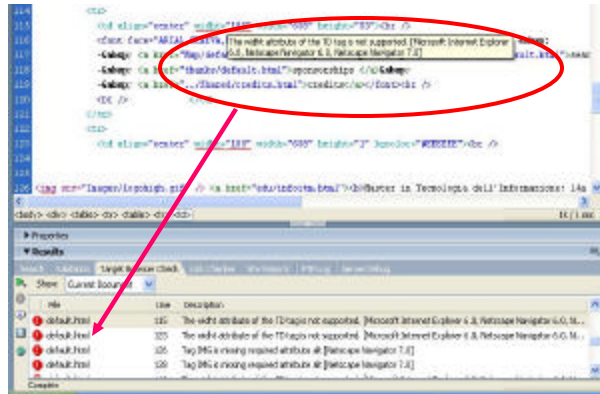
114 <td>
115 <td align="center" width="180" height="600" height="85"><br />
116 <font face="ARIAL" The width attribute of the TD tag is not supported. [Microsoft Internet Explorer 6.0, Netscape Navigator 6.0, Netscape Navigator 7.0]
117 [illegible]
118 -&nbsp; <a href="thanks/default.html">sponsorships </a>&nbsp;
119 -&nbsp; <a href="../Shared/credits.html">credits</a></font><br />
120 <br />
121 </td>
122 </tr>
123 <td align="center" width="180" width="600" height="3" bgcolor="#EEEEEE"><br />

126 <img src="Images/logohigh.gif" /> <a href="edu/infosta.html"><b>Master in Tecnologia dell'Informazione: 14a

<body> <div> <table> <tr> <table> <tr> <td>

Properties
Results
Search Validation Target Browser Check Link Checker Site Reports FTP Log Server Debug
Show: Current Document
File Line Description
default.html 115 The width attribute of the TD tag is not supported. [Microsoft Internet Explorer 6.0, Netscape Navigator 6.0, N...
default.html 123 The width attribute of the TD tag is not supported. [Microsoft Internet Explorer 6.0, Netscape Navigator 6.0, N...
default.html 126 Tag IMG is missing required attribute alt [Netscape Navigator 7.0]
default.html 128 Tag IMG is missing required attribute alt [Netscape Navigator 7.0]
Complete